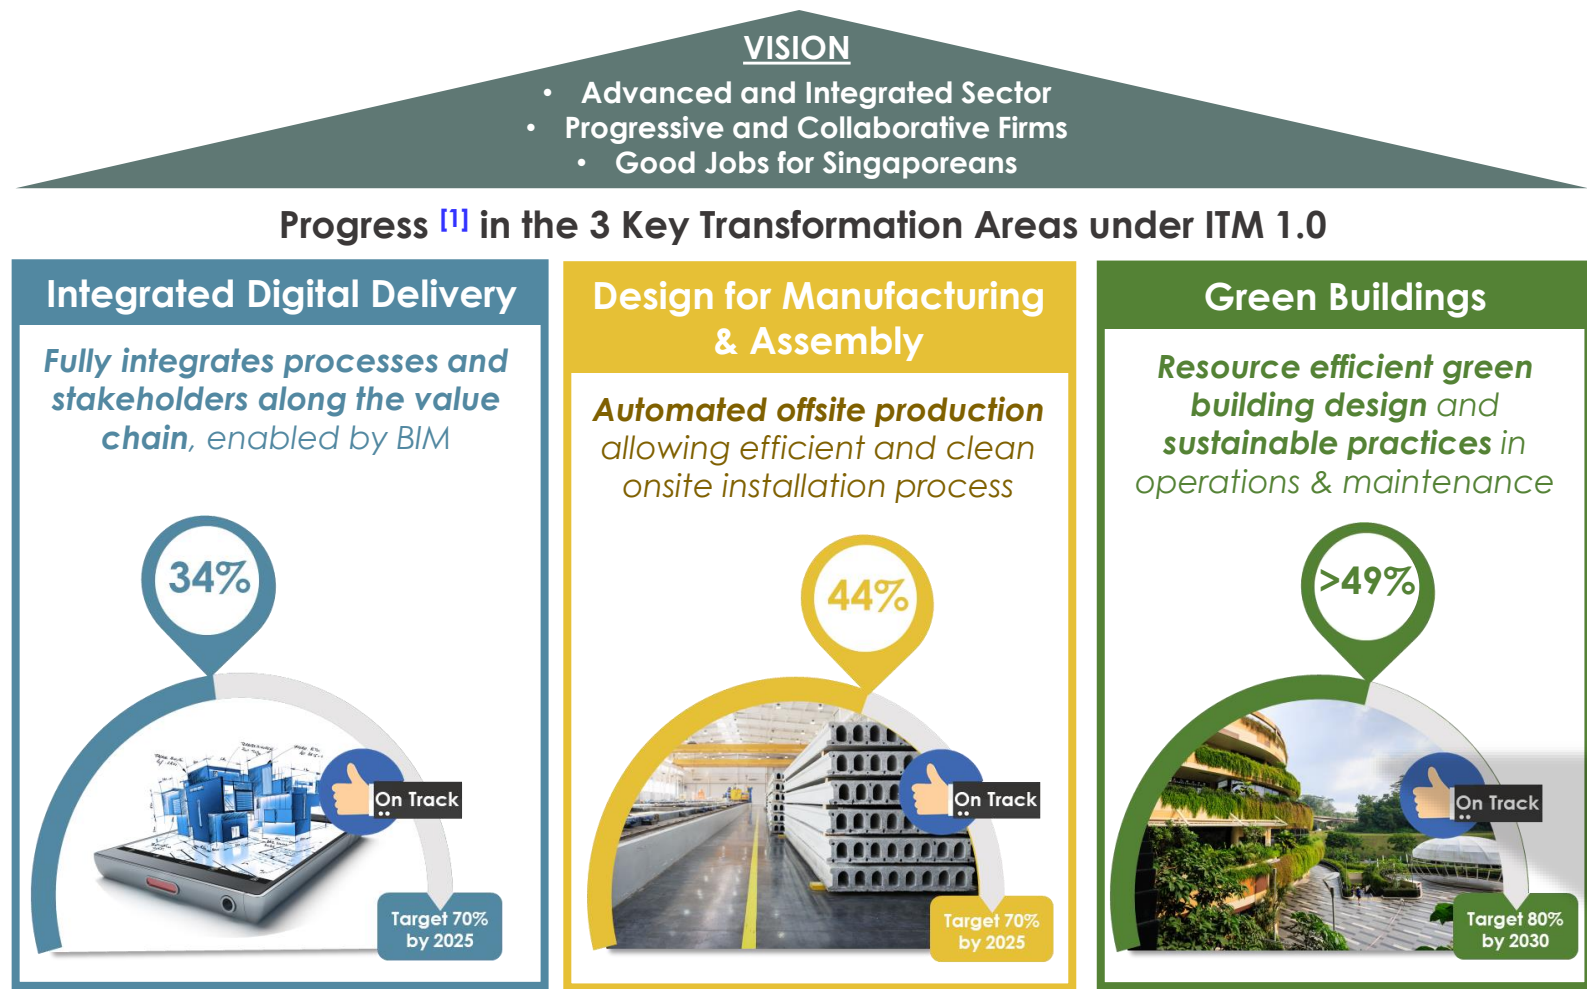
VISION

- Advanced and Integrated Sector
- Progressive and Collaborative Firms
- Good Jobs for Singaporeans

Progress [1] in the 3 Key Transformation Areas under ITM 1.0

Integrated Digital Delivery

Fully integrates processes and stakeholders along the value chain, enabled by BIM

34%

On Track

Target 70% by 2025

Design for Manufacturing & Assembly

Automated offsite production allowing efficient and clean onsite installation process

44%

On Track

Target 70% by 2025

Green Buildings

Resource efficient green building design and sustainable practices in operations & maintenance

>49%

On Track

Target 80% by 2030